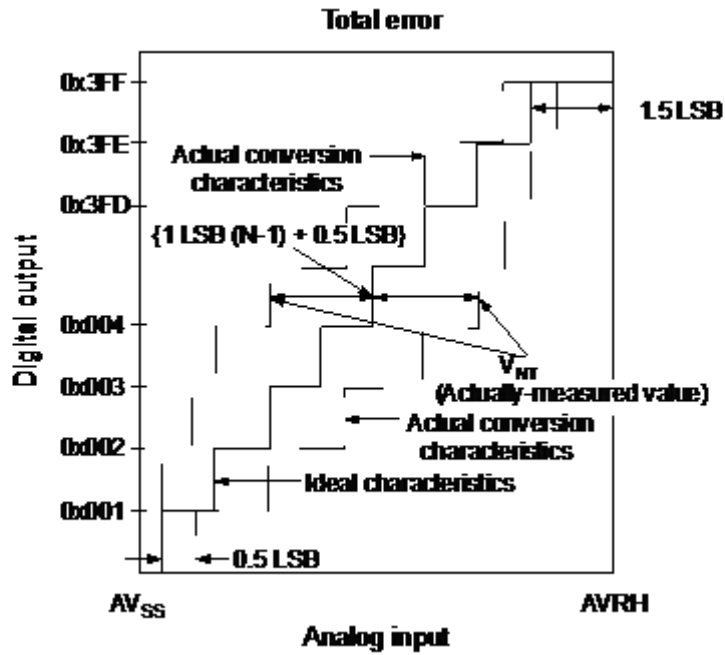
Total error

0x3FF
0x3FE
0x3FD
0x004
0x003
0x002
0x001

1.5 LSB

Actual conversion characteristics

{1 LSB (N-1) + 0.5 LSB}

$V_{NT}$
(Actually-measured value)

Actual conversion characteristics

Ideal characteristics

0.5 LSB

Digital output

$AV_{SS}$

AVRH

Analog input